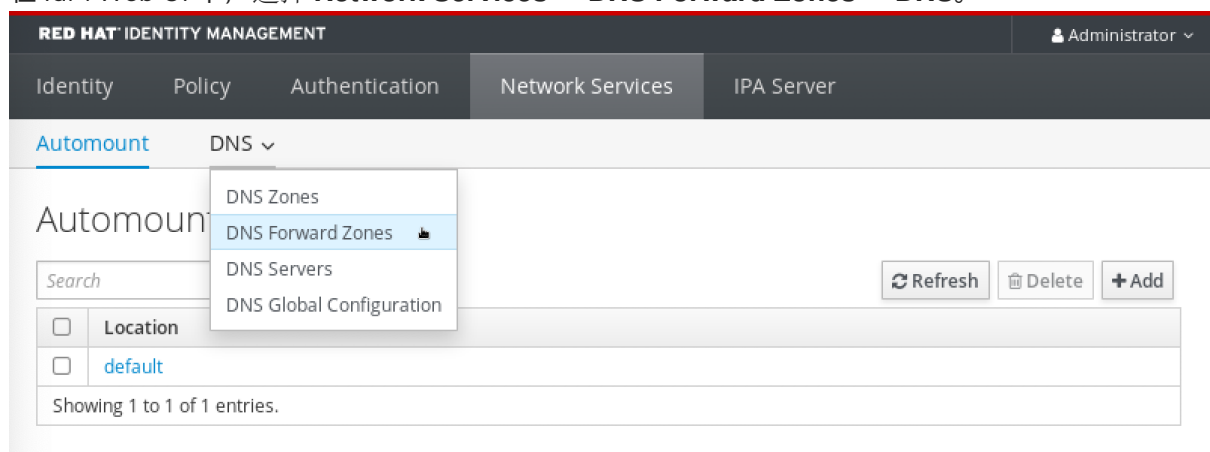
RED HAT IDENTITY MANAGEMENT

Administrator

Identity Policy Authentication Network Services IPA Server

Automount DNS

DNS Zones
DNS Forward Zones
DNS Servers
DNS Global Configuration

Automount

Search

Refresh Delete + Add

| | Location |
|---|---|
| | default |

Showing 1 to 1 of 1 entries.